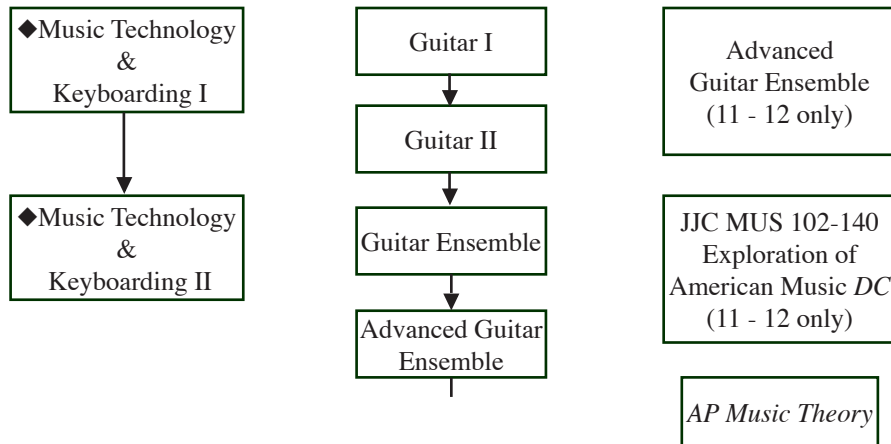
◆Music Technology & Keyboarding I

◆Music Technology & Keyboarding II

Guitar I

Guitar II

Guitar Ensemble

Advanced Guitar Ensemble

Advanced Guitar Ensemble (11 - 12 only)

JJC MUS 102-140 Exploration of American Music *DC* (11 - 12 only)

*AP Music Theory*